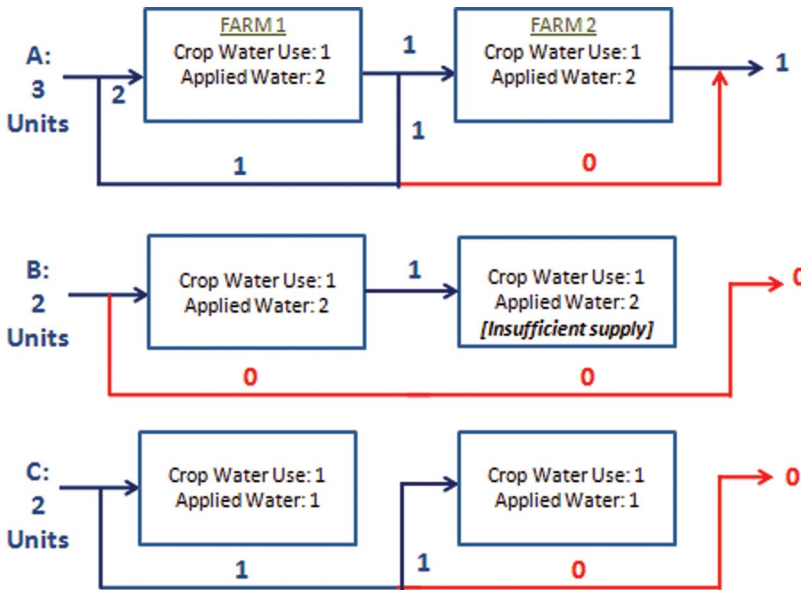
A:
3
Units

2

FARM 1
Crop Water Use: 1
Applied Water: 2

1

FARM 2
Crop Water Use: 1
Applied Water: 2

1

1

1

0

B:
2
Units

Crop Water Use: 1
Applied Water: 2

1

Crop Water Use: 1
Applied Water: 2
*[Insufficient supply]*

0

0

0

C:
2
Units

Crop Water Use: 1
Applied Water: 1

Crop Water Use: 1
Applied Water: 1

0

1

1

0